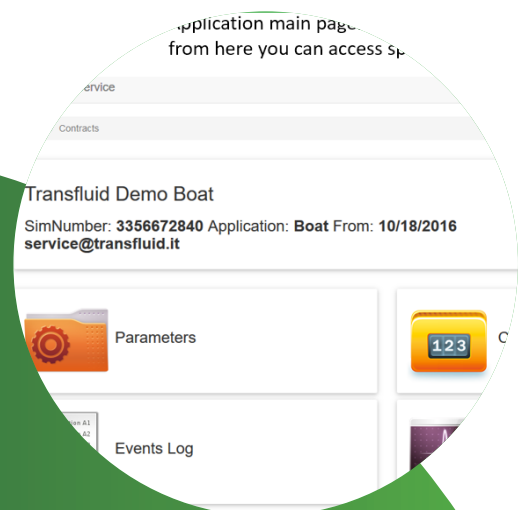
pplication main page
from here you can access sp

ervice

Contracts

Transfluid Demo Boat

SimNumber: **3356672840** Application: **Boat** From: **10/18/2016**
**service@transfluid.it**

Parameters

123

C

Events Log